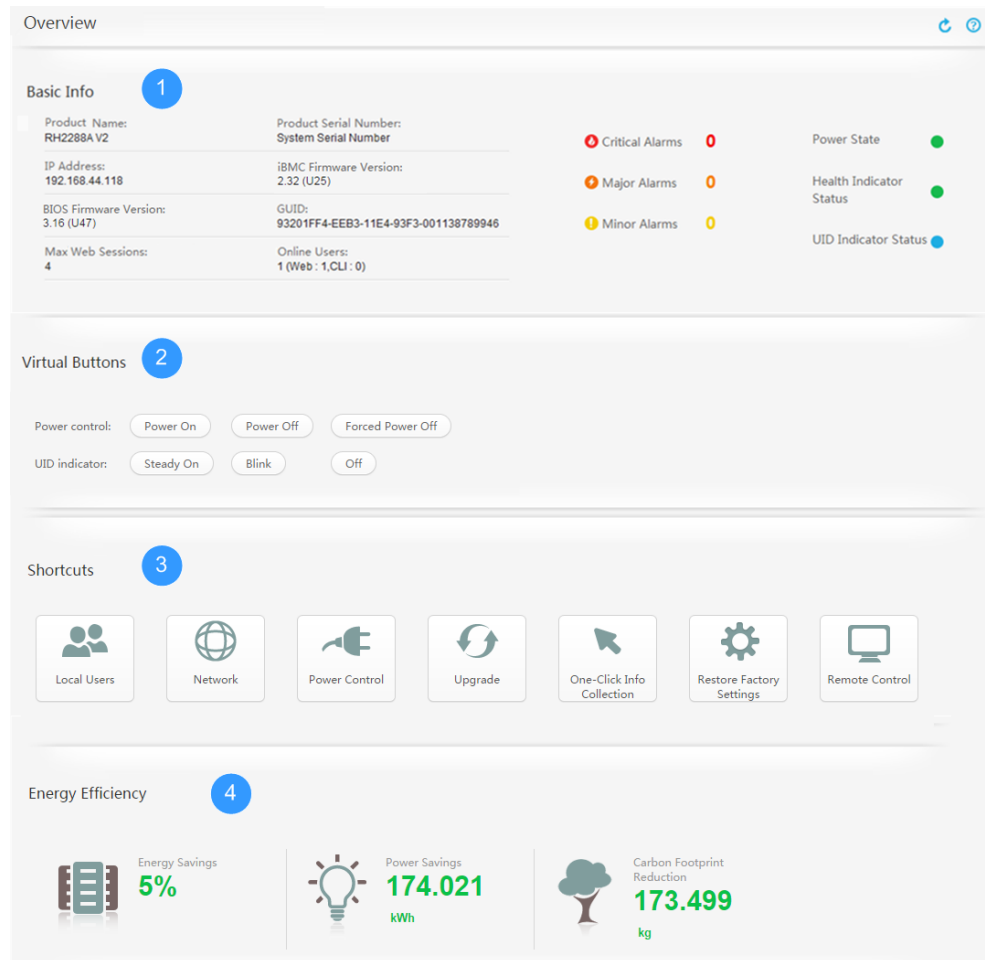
Overview

Basic Info 1

Product Name:
RH2288A V2

Product Serial Number:
System Serial Number

IP Address:
192.168.44.118

iBMC Firmware Version:
2.32 (U25)

BIOS Firmware Version:
3.16 (U47)

GUID:
93201FF4-EEB3-11E4-93F3-001138789946

Max Web Sessions:
4

Online Users:
1 (Web : 1,CLI : 0)

Critical Alarms 0
Major Alarms 0
Minor Alarms 0

Power State
Health Indicator Status
UID Indicator Status

Virtual Buttons 2

Power control: Power On Power Off Forced Power Off
UID indicator: Steady On Blink Off

Shortcuts 3

Local Users
Network
Power Control
Upgrade
One-Click Info Collection
Restore Factory Settings
Remote Control

Energy Efficiency 4

Energy Savings
5%

Power Savings
174.021
kWh

Carbon Footprint Reduction
173.499
kg